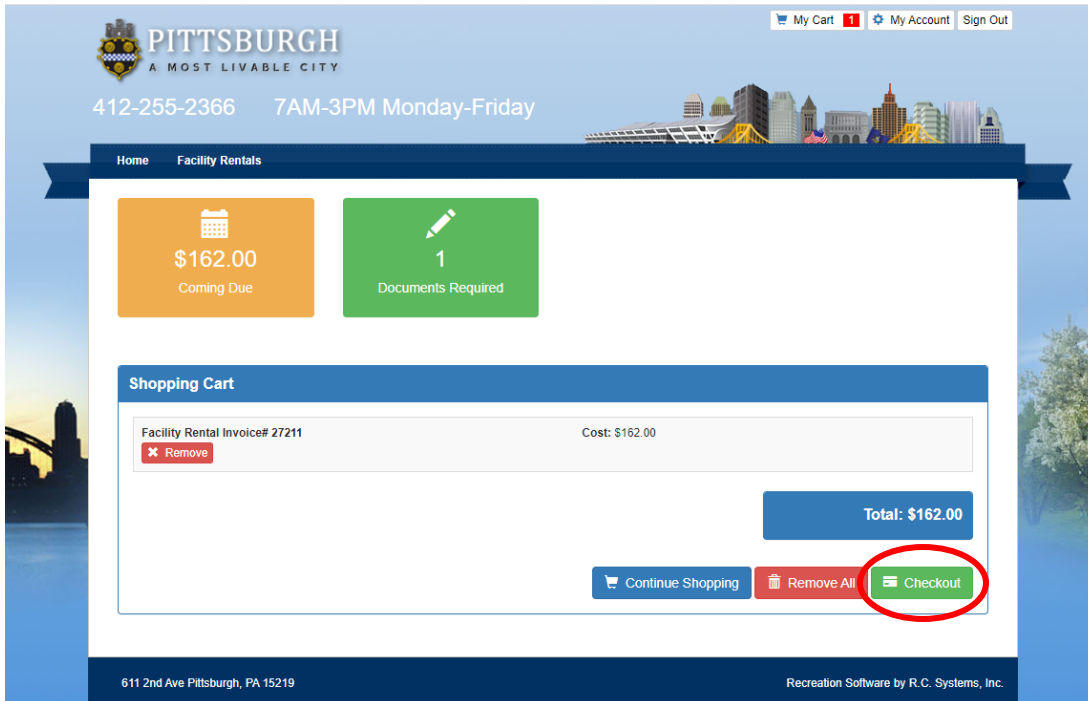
PITTSBURGH
A MOST LIVABLE CITY

My Cart 1 My Account Sign Out

412-255-2366 7AM-3PM Monday-Friday

Home Facility Rentals

$162.00
Coming Due

1
Documents Required

Shopping Cart

Facility Rental Invoice# 27211
Remove

Cost: $162.00

Total: $162.00

Continue Shopping Remove All Checkout

611 2nd Ave Pittsburgh, PA 15219

Recreation Software by R.C. Systems, Inc.